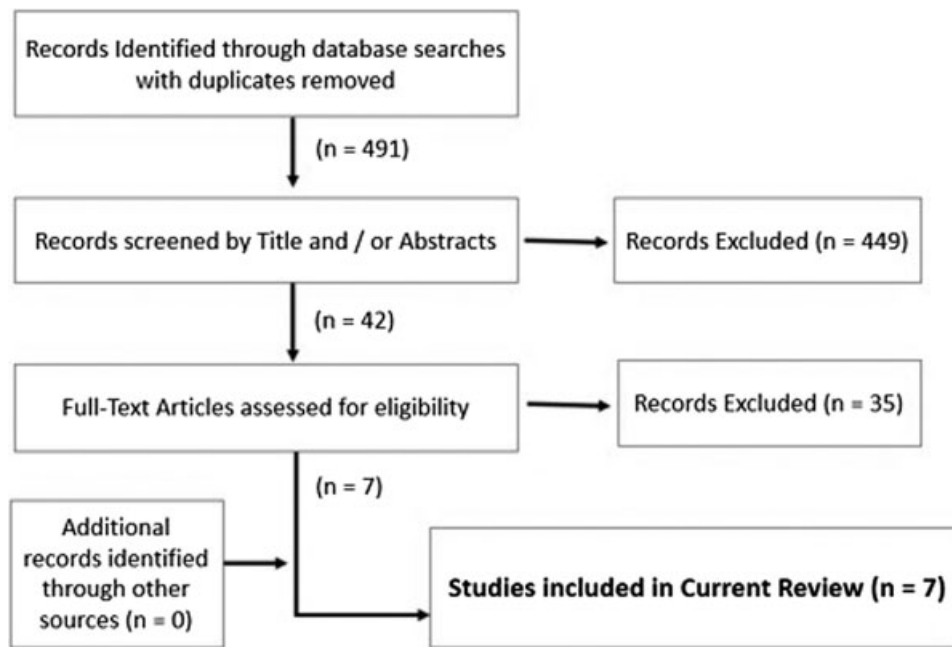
Records Identified through database searches with duplicates removed

(n = 491)

Records screened by Title and / or Abstracts

Records Excluded (n = 449)

(n = 42)

Full-Text Articles assessed for eligibility

Records Excluded (n = 35)

(n = 7)

Additional records identified through other sources (n = 0)

**Studies included in Current Review (n = 7)**